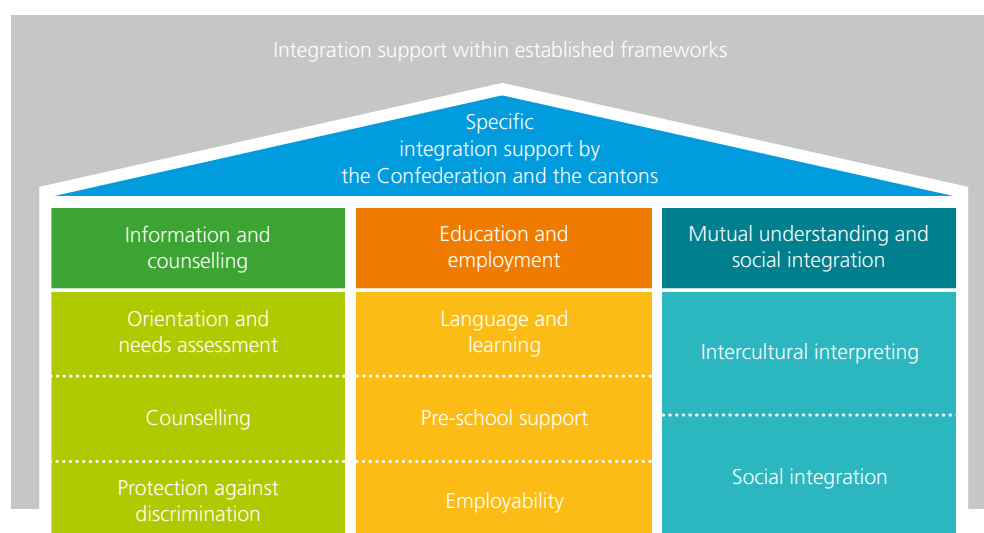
Integration support within established frameworks

Specific integration support by the Confederation and the cantons

Information and counselling

Orientation and needs assessment

Counselling

Protection against discrimination

Education and employment

Language and learning

Pre-school support

Employability

Mutual understanding and social integration

Intercultural interpreting

Social integration